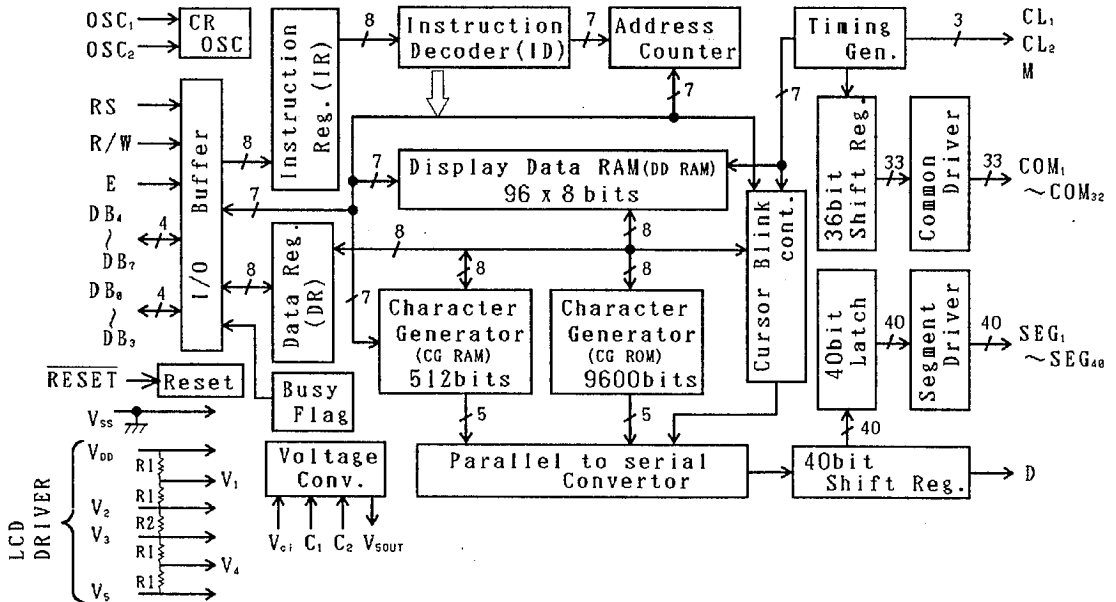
$OSC_1$
$OSC_2$
CR OSC
Instruction Reg. (IR)
8
Instruction Decoder (ID)
7
Address Counter
7
Timing Gen.
3
$CL_1$
$CL_2$
M
RS
R/W
E
$DB_4$ ~ $DB_7$
4
$DB_0$ ~ $DB_3$
4
I/O Buffer
8
7
7
Display Data RAM (DD RAM)
96 x 8 bits
7
36bit Shift Reg.
33
Common Driver
33
$COM_1$ ~ $COM_{32}$
8
Data Reg. (DR)
8
8
8
8
7
Character Generator (CG RAM)
512bits
Character Generator (CG ROM)
9600bits
Cursor Blink cont.
40bit Latch
40
Segment Driver
40
$SEG_1$ ~ $SEG_{40}$
$\overline{RESET}$
Reset
Busy Flag
$V_{SS}$
5
5
40
$V_{DD}$
R1
$V_1$
R1
$V_2$
R2
$V_3$
R1
$V_4$
R1
$V_5$
LCD DRIVER
Voltage Conv.
$V_{ci}$ $C_1$ $C_2$ $V_{5OUT}$
Parallel to serial Convertor
40bit Shift Reg.
D